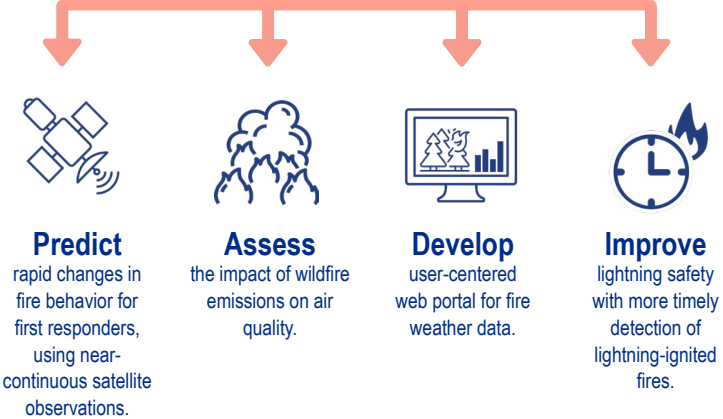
Predict
rapid changes in fire behavior for first responders, using near-continuous satellite observations.

Assess
the impact of wildfire emissions on air quality.

Develop
user-centered web portal for fire weather data.

Improve
lightning safety with more timely detection of lightning-ignited fires.